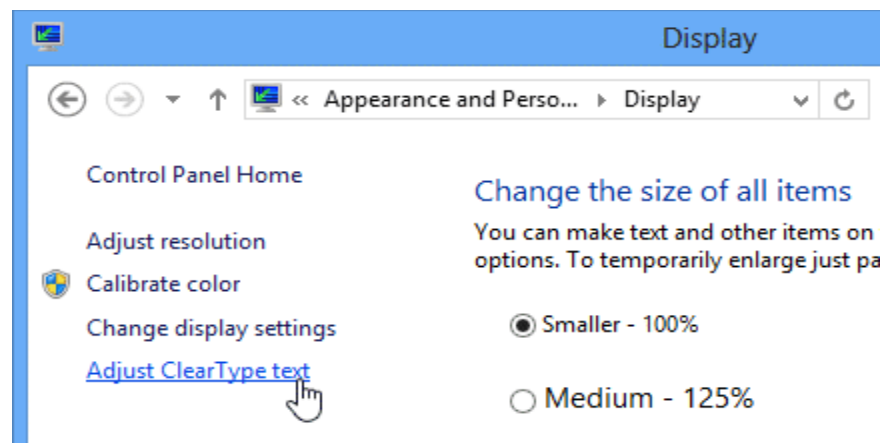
Display

« Appearance and Perso... ▸ Display

Control Panel Home

Adjust resolution

Calibrate color

Change display settings

Adjust ClearType text

Change the size of all items

You can make text and other items on options. To temporarily enlarge just pa

Smaller - 100%

Medium - 125%